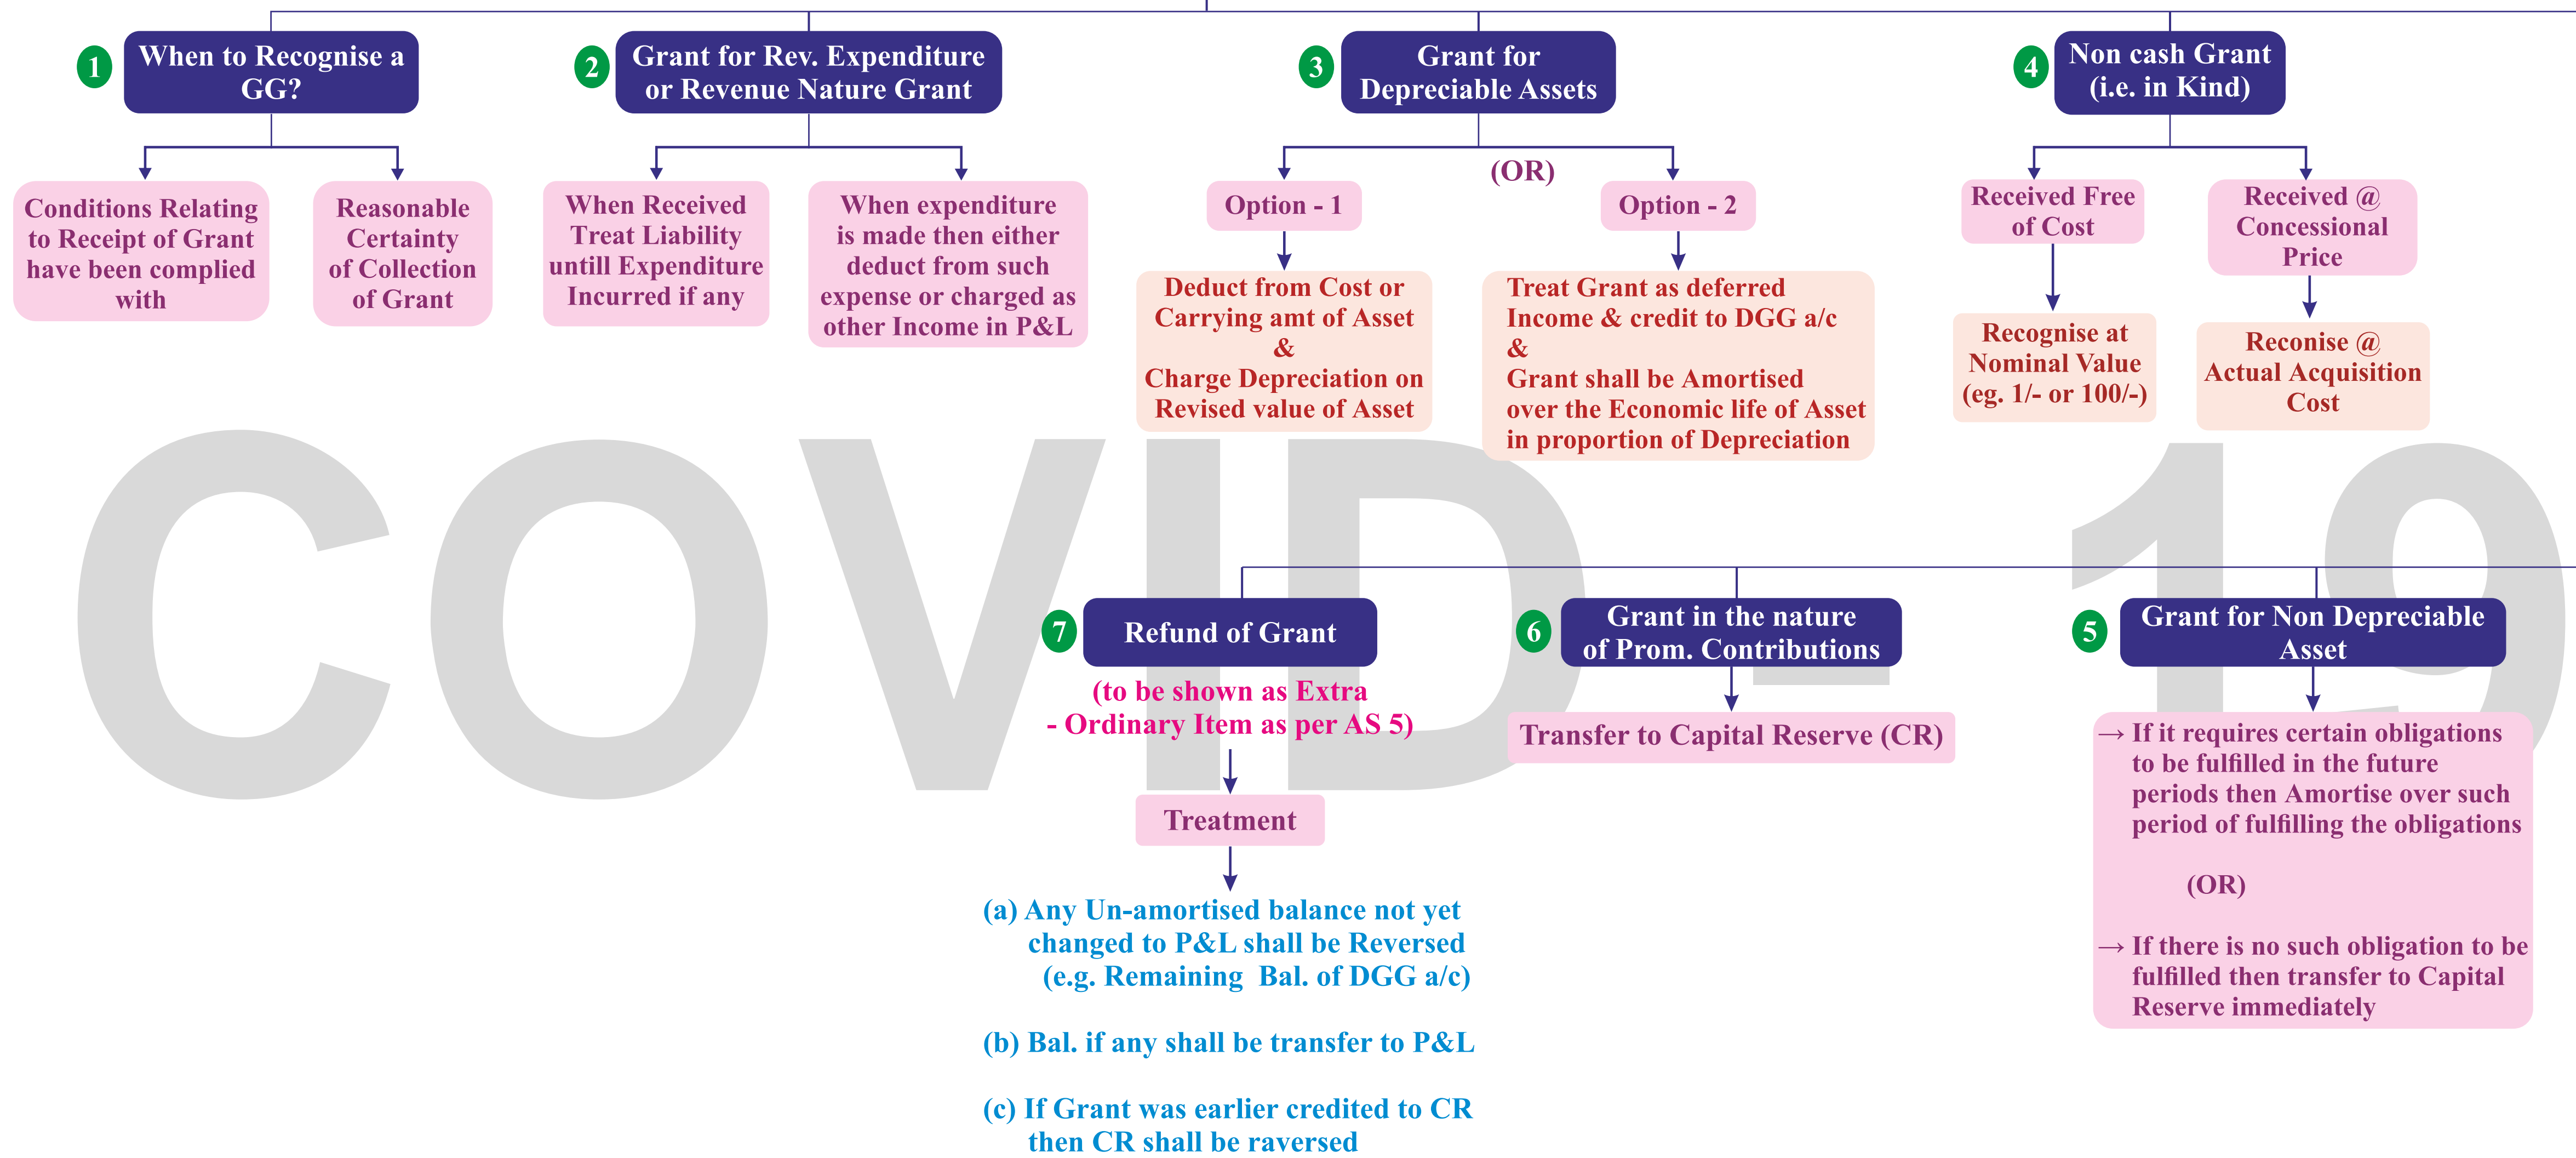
COVID-19

1 When to Recognise a GG?

Conditions Relating to Receipt of Grant have been complied with

Reasonable Certainty of Collection of Grant

2 Grant for Rev. Expenditure or Revenue Nature Grant

When Received Treat Liability untill Expenditure Incurred if any

When expenditure is made then either deduct from such expense or charged as other Income in P&L

3 Grant for Depreciable Assets

Option - 1

Deduct from Cost or Carrying amt of Asset & Charge Depreciation on Revised value of Asset

(OR)

Option - 2

Treat Grant as deferred Income & credit to DGG a/c & Grant shall be Amortised over the Economic life of Asset in proportion of Depreciation

4 Non cash Grant (i.e. in Kind)

Received Free of Cost

Recognise at Nominal Value (eg. 1/- or 100/-)

Received @ Concessional Price

Reconise @ Actual Acquisition Cost

7 Refund of Grant

(to be shown as Extra - Ordinary Item as per AS 5)

Treatment

(a) Any Un-amortised balance not yet changed to P&L shall be Reversed (e.g. Remaining Bal. of DGG a/c)

(b) Bal. if any shall be transfer to P&L

(c) If Grant was earlier credited to CR then CR shall be raversed

6 Grant in the nature of Prom. Contributions

Transfer to Capital Reserve (CR)

5 Grant for Non Depreciable Asset

→ If it requires certain obligations to be fulfilled in the future periods then Amortise over such period of fulfilling the obligations

(OR)

→ If there is no such obligation to be fulfilled then transfer to Capital Reserve immediately